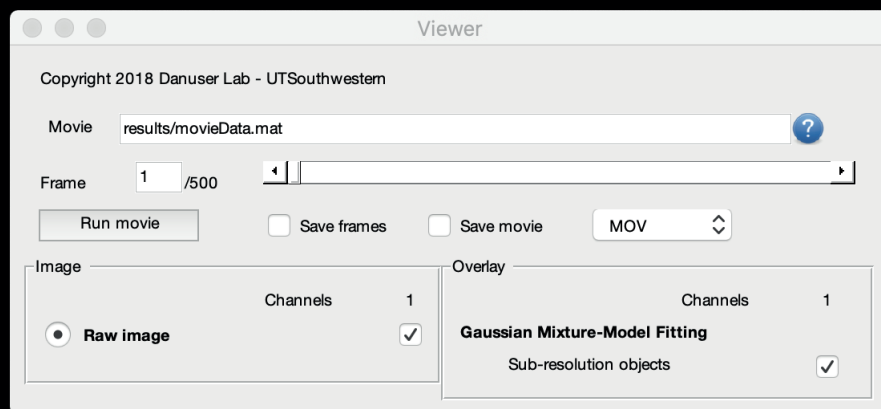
Viewer

Copyright 2018 Danuser Lab - UTSouthwestern

Movie results/movieData.mat ?

Frame 1 /500

Run movie Save frames Save movie MOV

Image

Channels 1

Raw image

Overlay

Channels 1

Gaussian Mixture-Model Fitting

Sub-resolution objects